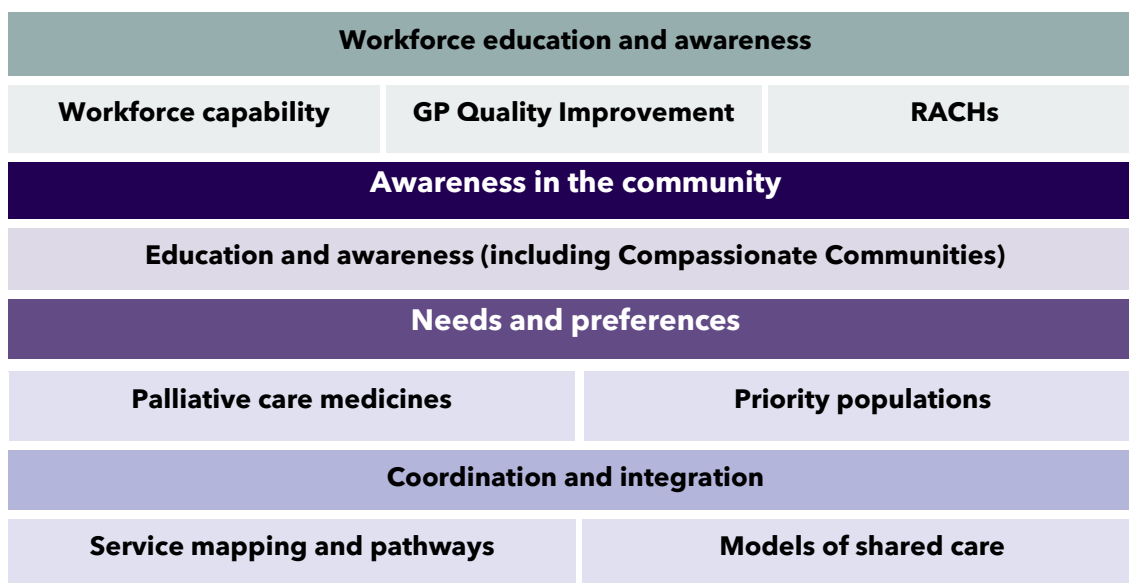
Workforce education and awareness

Workforce capability

GP Quality Improvement

RACHs

Awareness in the community

Education and awareness (including Compassionate Communities)

Needs and preferences

Palliative care medicines

Priority populations

Coordination and integration

Service mapping and pathways

Models of shared care